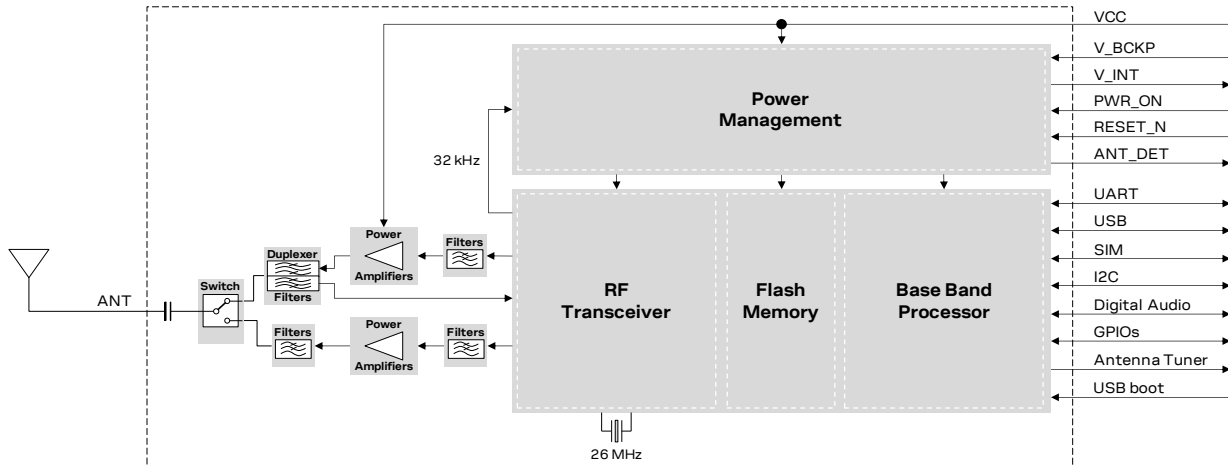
VCC
V_BCKP
V_INT
PWR_ON
RESET_N
ANT_DET
UART
USB
SIM
I2C
Digital Audio
GPIOs
Antenna Tuner
USB boot

Power Management

32 kHz

RF Transceiver

Flash Memory

Base Band Processor

ANT

Switch

Duplexer Filters

Power Amplifiers

Filters

Filters

Power Amplifiers

Filters

26 MHz